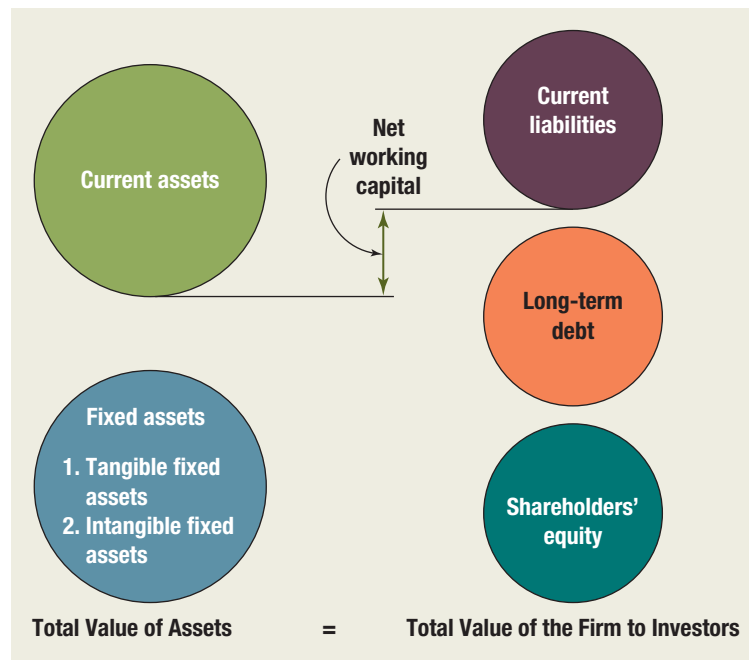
Current assets

Net working capital

Current liabilities

Long-term debt

Fixed assets

1. Tangible fixed assets
2. Intangible fixed assets

Shareholders' equity

Total Value of Assets = Total Value of the Firm to Investors